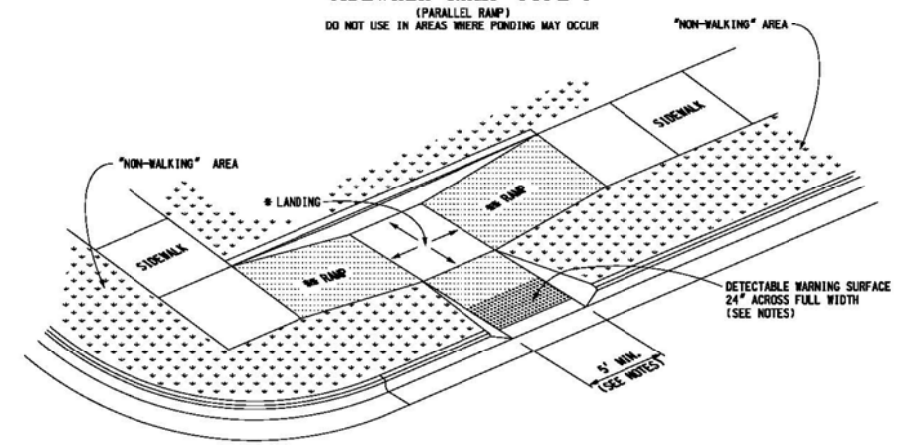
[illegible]
(PARALLEL RAMP)
DO NOT USE IN AREAS WHERE PONDING MAY OCCUR

"NON-WALKING" AREA

SIDEWALK

"NON-WALKING" AREA

* LANDING

** RAMP

SIDEWALK

** RAMP

DETECTABLE WARNING SURFACE 24" ACROSS FULL WIDTH (SEE NOTES)

5' MIN. (SEE NOTES)